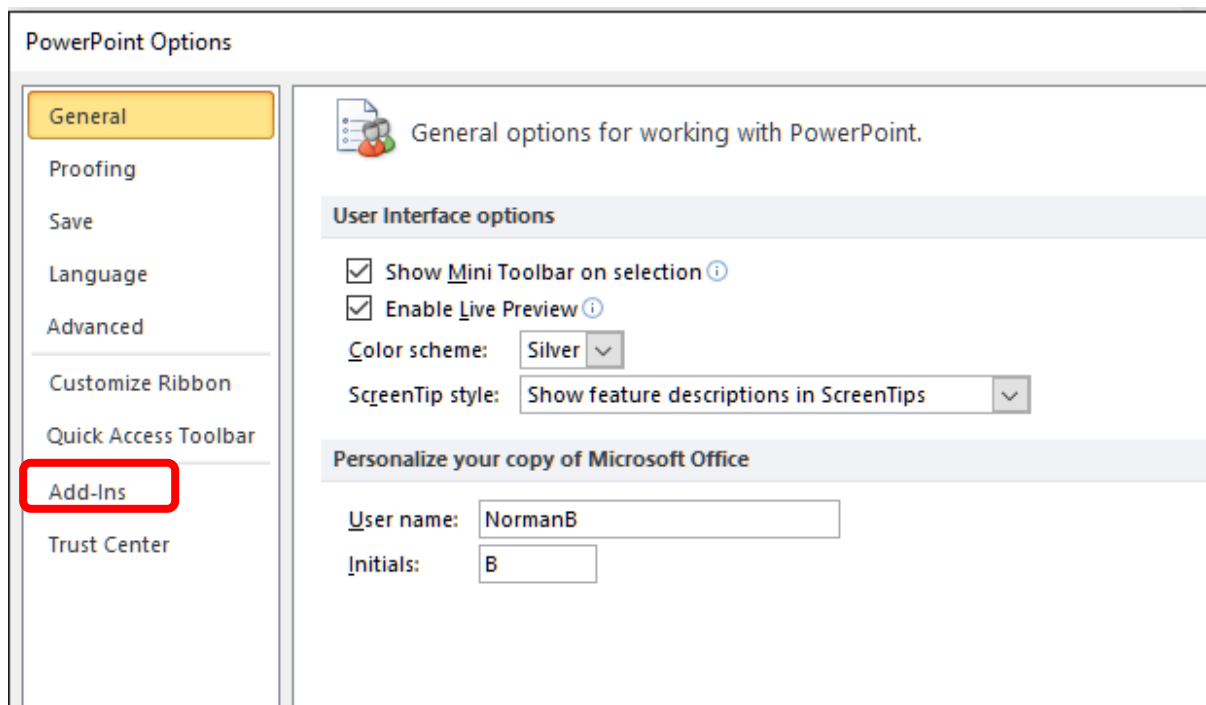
PowerPoint Options

General
Proofing
Save
Language
Advanced
Customize Ribbon
Quick Access Toolbar
Add-Ins
Trust Center

General options for working with PowerPoint.

User Interface options

Show Mini Toolbar on selection
Enable Live Preview
Color scheme: Silver
ScreenTip style: Show feature descriptions in ScreenTips

Personalize your copy of Microsoft Office

User name: NormanB
Initials: B